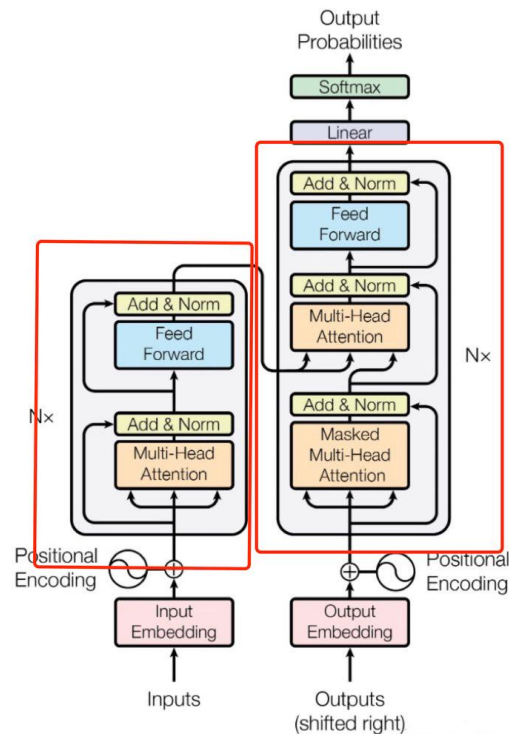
Output Probabilities

Softmax

Linear

Add & Norm

Feed Forward

Add & Norm

Multi-Head Attention

Add & Norm

Masked Multi-Head Attention

Nx

Add & Norm

Feed Forward

Add & Norm

Multi-Head Attention

Nx

Positional Encoding

Positional Encoding

Input Embedding

Output Embedding

Inputs

Outputs (shifted right)